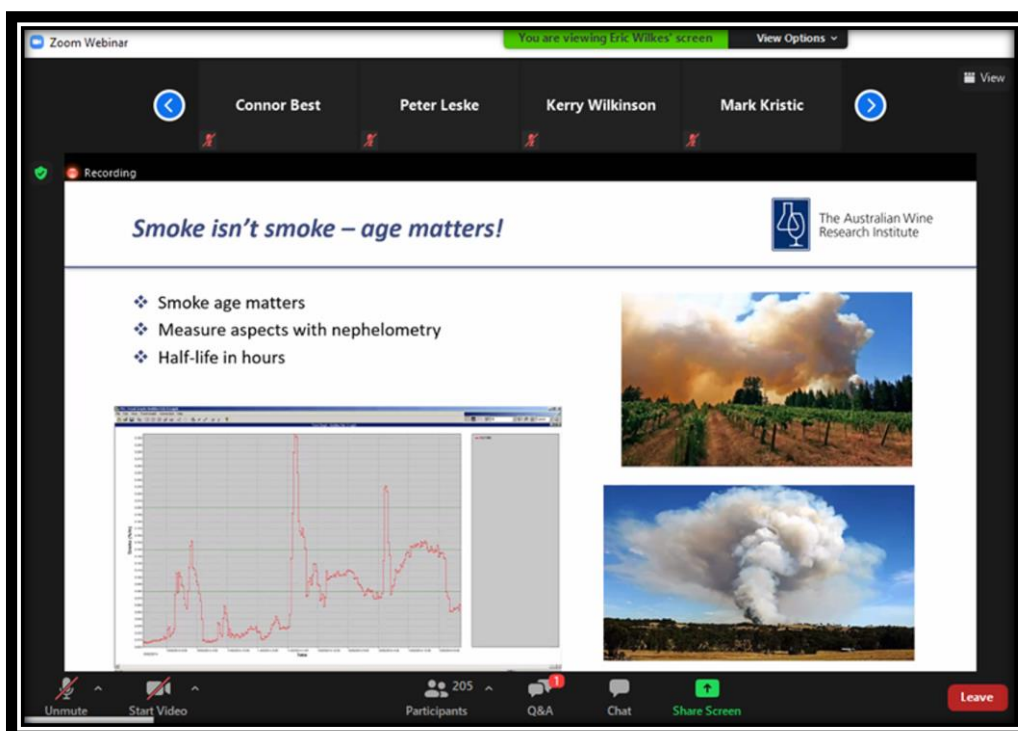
Zoom Webinar

You are viewing Eric Wilkes' screen

View Options

View

Connor Best

Peter Leske

Kerry Wilkinson

Mark Kristic

Recording

Smoke isn't smoke – age matters!

The Australian Wine Research Institute

❖ Smoke age matters
❖ Measure aspects with nephelometry
❖ Half-life in hours

Unmute

Start Video

205

Participants

1

Q&A

Chat

Share Screen

Leave